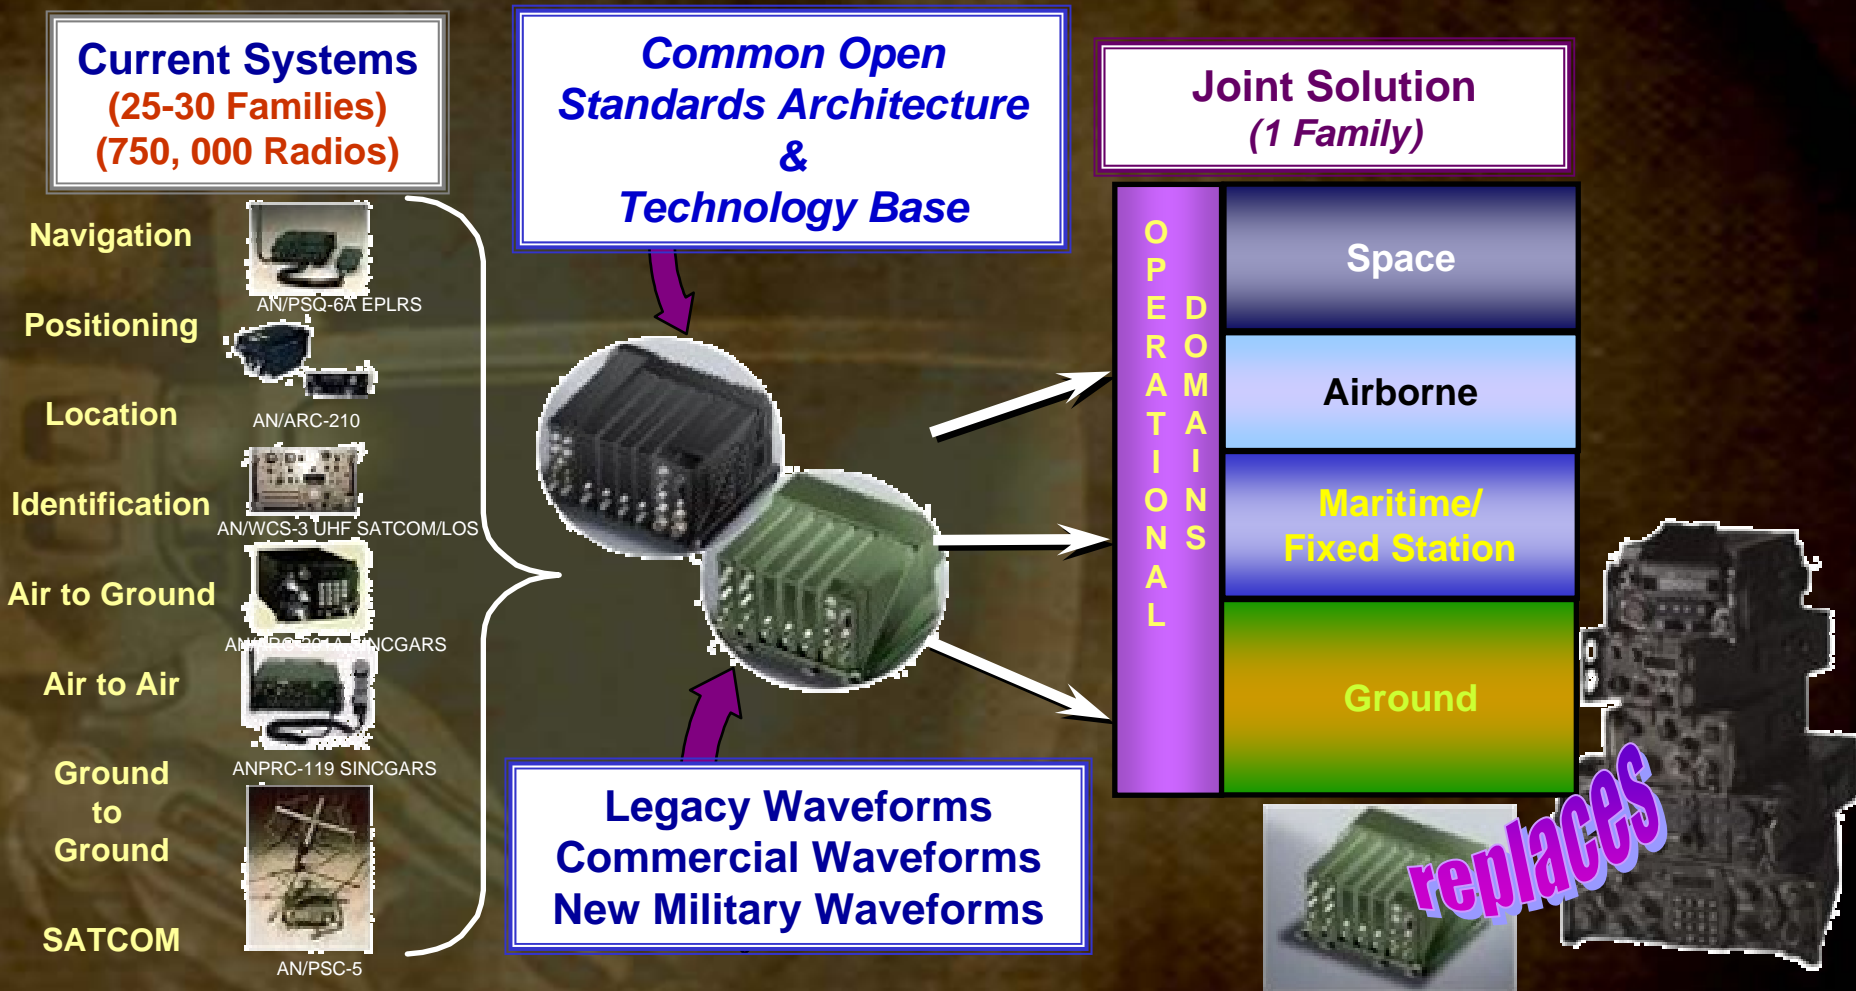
Current Systems
(25-30 Families)
(750, 000 Radios)

Navigation

AN/PSQ-6A EPLRS

Positioning

AN/ARC-210

Location

AN/WCS-3 UHF SATCOM/LOS

Identification

Air to Ground

AN/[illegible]CGARS

Air to Air

ANPRC-119 SINCGARS

Ground to Ground

SATCOM

AN/PSC-5

Common Open Standards Architecture & Technology Base

Legacy Waveforms
Commercial Waveforms
New Military Waveforms

Joint Solution
(1 Family)

OPERATIONAL DOMAINS

Space

Airborne

Maritime/ Fixed Station

Ground

replaces